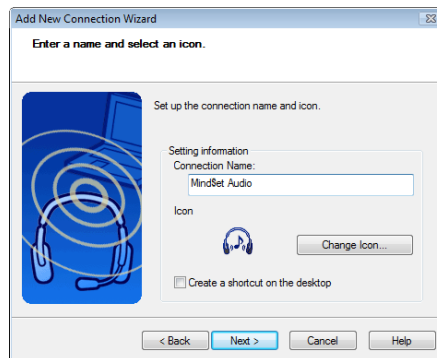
Add New Connection Wizard

Enter a name and select an icon.

Set up the connection name and icon.

Setting information

Connection Name:

MindSet Audio

Icon

Change Icon...

Create a shortcut on the desktop

< Back

Next >

Cancel

Help